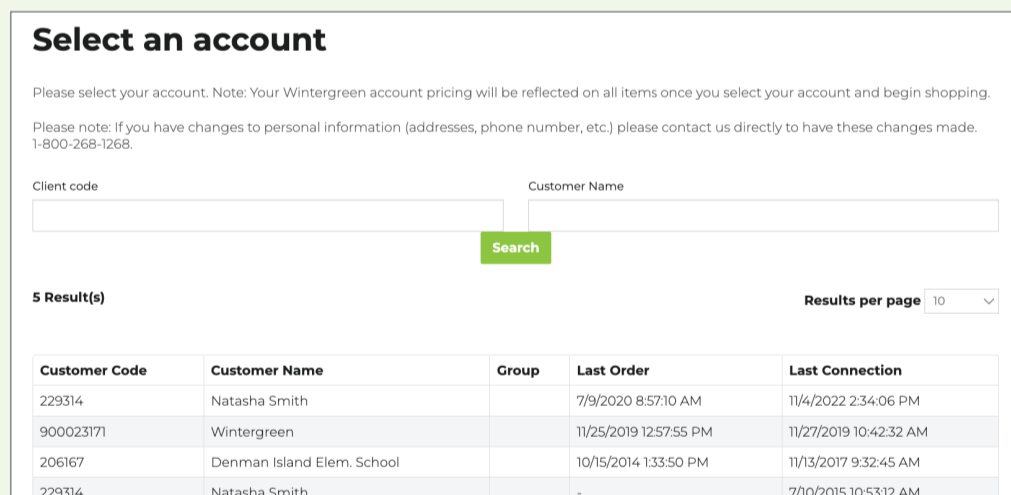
Select an account

Please select your account. Note: Your Wintergreen account pricing will be reflected on all items once you select your account and begin shopping.

Please note: If you have changes to personal information (addresses, phone number, etc.) please contact us directly to have these changes made. 1-800-268-1268.

Client code

Customer Name

Search

5 Result(s)

Results per page 10

| Customer Code | Customer Name | Group | Last Order | Last Connection |
|---|---|---|---|---|
| 229314 | Natasha Smith | | 7/9/2020 8:57:10 AM | 11/4/2022 2:34:06 PM |
| 900023171 | Wintergreen | | 11/25/2019 12:57:55 PM | 11/27/2019 10:42:32 AM |
| 206167 | Denman Island Elem. School | | 10/15/2014 1:33:50 PM | 11/13/2017 9:32:45 AM |
| 229314 | Natasha Smith | | - | 7/10/2015 10:53:12 AM |